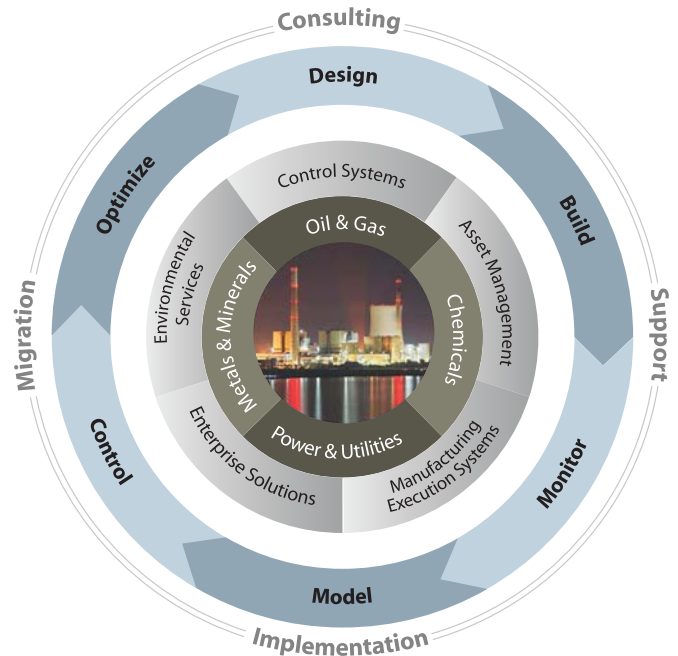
Consulting

Support

Implementation

Migration

Design

Build

Monitor

Model

Control

Optimize

Control Systems

Asset Management

Manufacturing Execution Systems

Enterprise Solutions

Environmental Services

Oil & Gas

Chemicals

Power & Utilities

Metals & Minerals